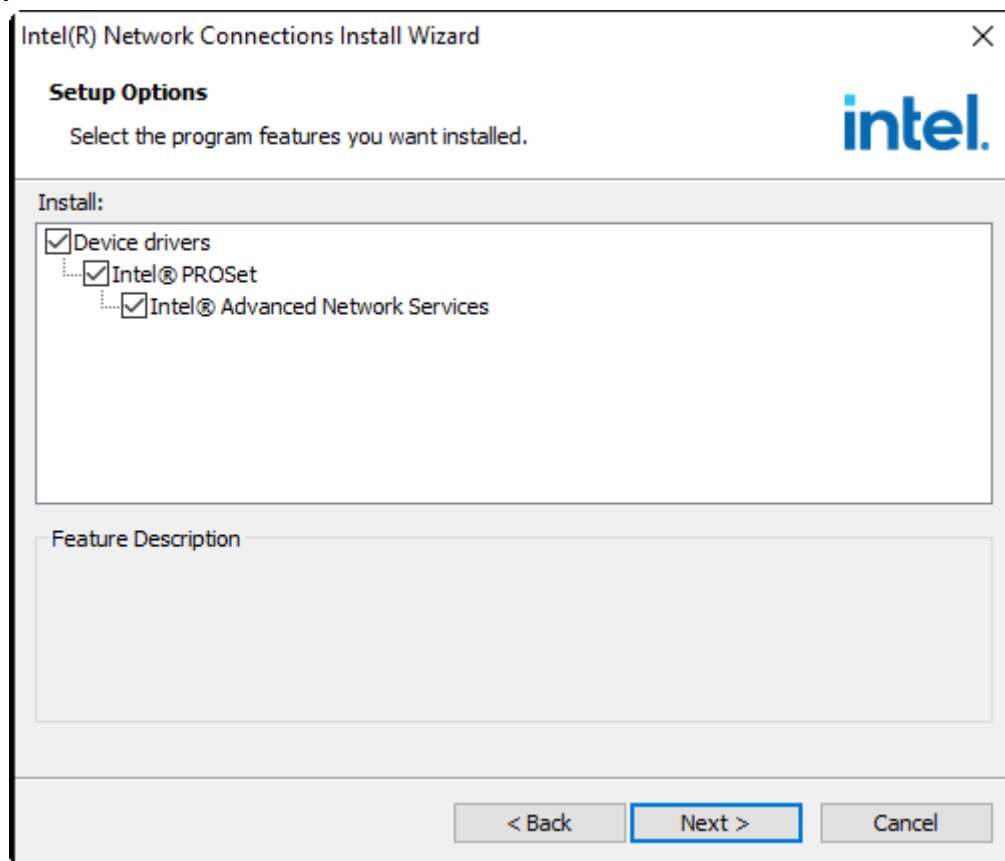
Intel(R) Network Connections Install Wizard

×

Setup Options

Select the program features you want installed.

intel.

Install:

Device drivers

Intel® PROSet

Intel® Advanced Network Services

Feature Description

< Back

Next >

Cancel